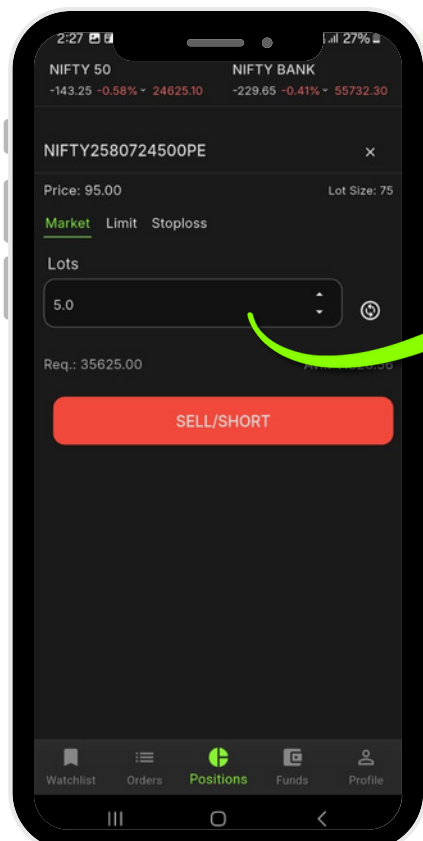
2:27 27%

NIFTY 50
-143.25 -0.58% 24625.10

NIFTY BANK
-229.65 -0.41% 55732.30

NIFTY2580724500PE
×

Price: 95.00
Lot Size: 75

Market Limit Stoploss

Lots

5.0

Req.: 35625.00
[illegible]

SELL/SHORT

Watchlist Orders Positions Funds Profile